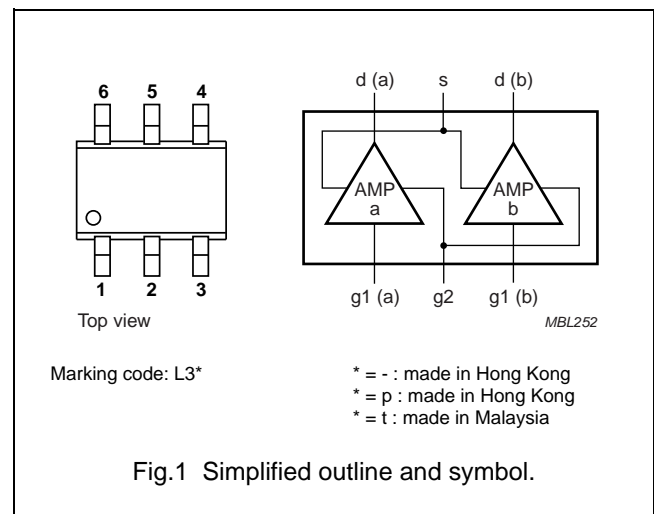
6 5 4

1 2 3

Top view

d (a) s d (b)

AMP a

AMP b

g1 (a) g2 g1 (b)

MBL252

Marking code: L3*

* = - : made in Hong Kong
* = p : made in Hong Kong
* = t : made in Malaysia

Fig.1 Simplified outline and symbol.